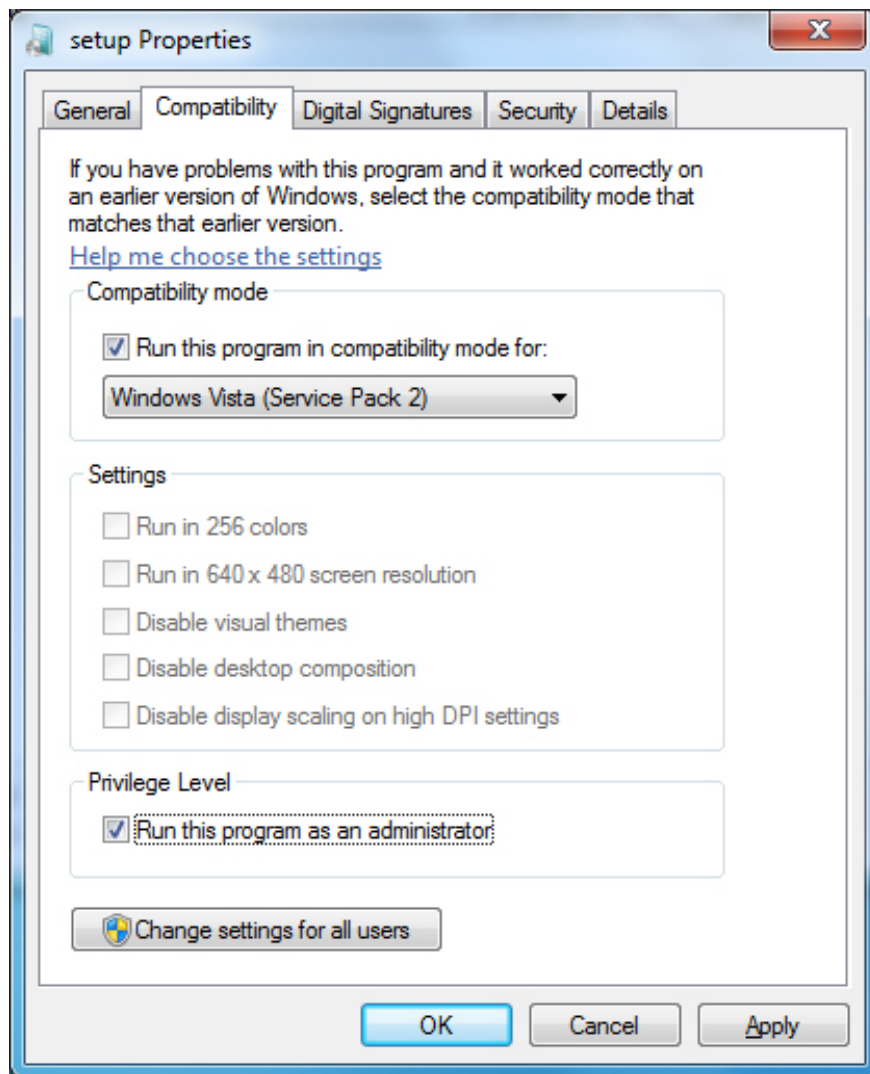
setup Properties

General | Compatibility | Digital Signatures | Security | Details

If you have problems with this program and it worked correctly on an earlier version of Windows, select the compatibility mode that matches that earlier version.

Help me choose the settings

Compatibility mode

Run this program in compatibility mode for:

Windows Vista (Service Pack 2)

Settings

Run in 256 colors

Run in 640 x 480 screen resolution

Disable visual themes

Disable desktop composition

Disable display scaling on high DPI settings

Privilege Level

Run this program as an administrator

Change settings for all users

OK

Cancel

Apply